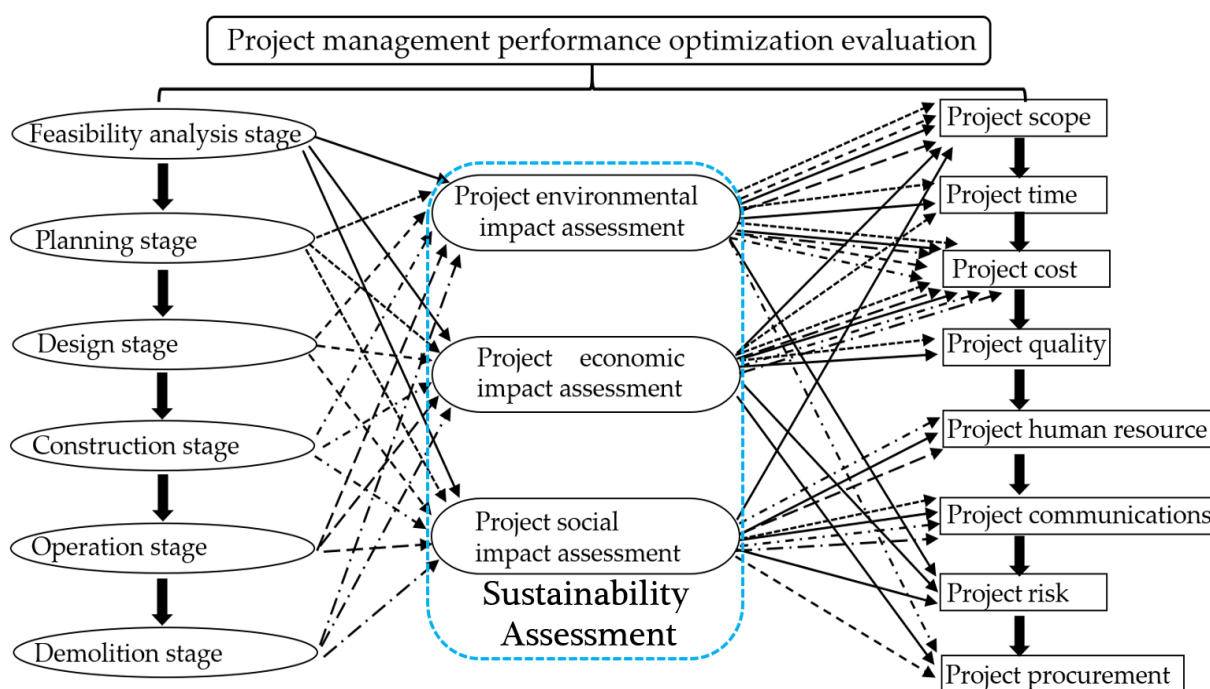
Project management performance optimization evaluation

Feasibility analysis stage

Planning stage

Design stage

Construction stage

Operation stage

Demolition stage

Project environmental impact assessment

Project economic impact assessment

Project social impact assessment

Sustainability Assessment

Project scope

Project time

Project cost

Project quality

Project human resource

Project communications

Project risk

Project procurement